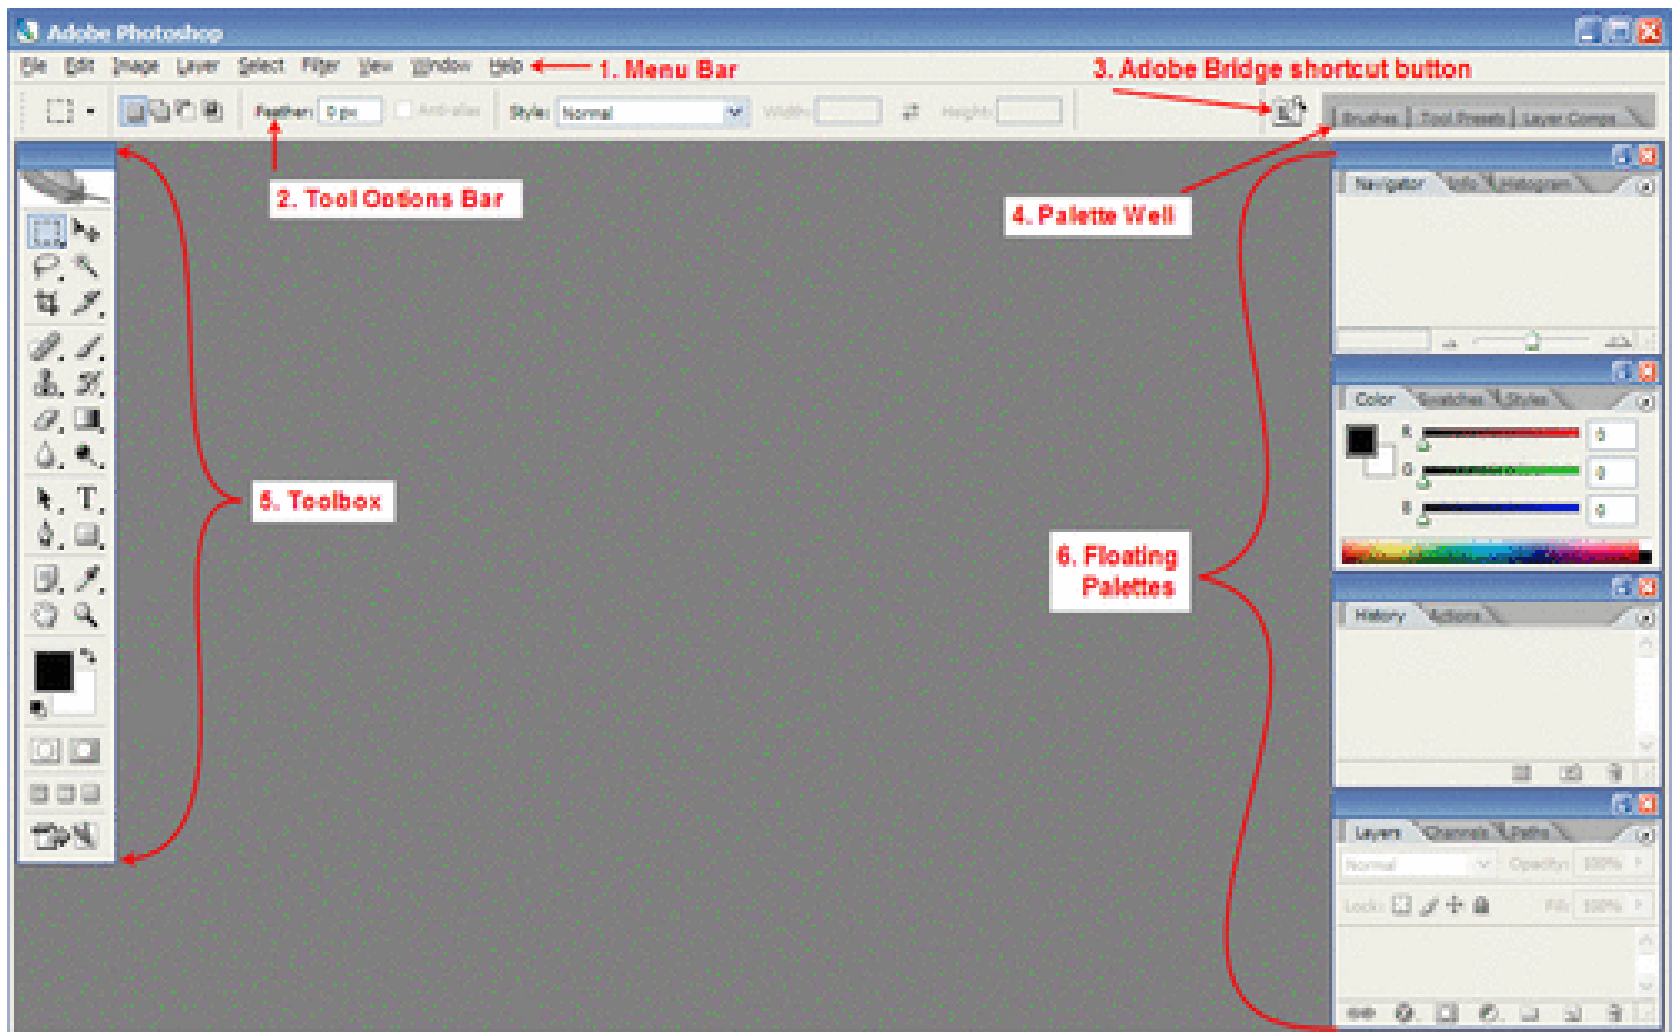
Adobe Photoshop

File Edit Image Layer Select Filter View Window Help

1. Menu Bar

3. Adobe Bridge shortcut button

Feather: 0 px Anti-alias Style: Normal Width: Height:

Brushes Tool Presets Layer Comps

2. Tool Options Bar

4. Palette Well

Navigator Info Histogram

Color Swatches Styles

R 0
G 0
B 0

5. Toolbox

6. Floating Palettes

History Actions

Layers Channels Paths

Normal Opacity: 100%

Lock: Fill: 100%